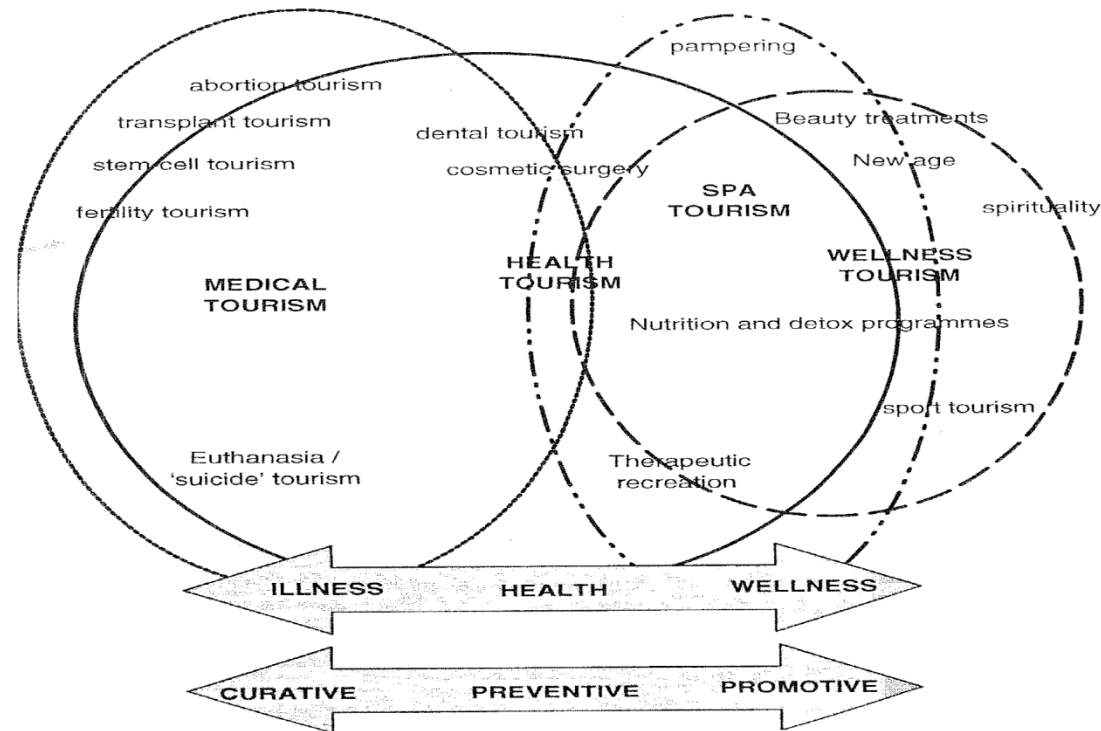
pampering

abortion tourism

transplant tourism

stem cell tourism

fertility tourism

dental tourism

cosmetic surgery

Beauty treatments

New age

SPA TOURISM

spirituality

MEDICAL TOURISM

HEALTH TOURISM

WELLNESS TOURISM

Nutrition and detox programmes

sport tourism

Euthanasia / 'suicide' tourism

Therapeutic recreation

ILLNESS

HEALTH

WELLNESS

CURATIVE

PREVENTIVE

PROMOTIVE